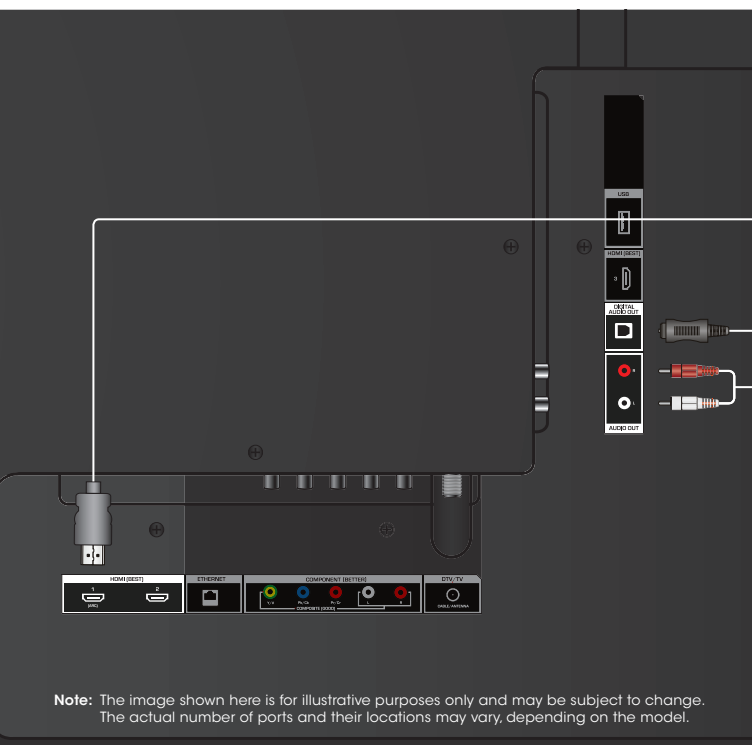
USB

HDMI (BEST)

3

DIGITAL AUDIO OUT

R

L

AUDIO OUT

HDMI (BEST)

1

(ARC)

2

ETHERNET

COMPONENT (BETTER)

Y/V

Pb/Cb

Pr/Cr

L

R

COMPOSITE (GOOD)

DTV/TV

CABLE/ANTENNA

**Note:** The image shown here is for illustrative purposes only and may be subject to change. The actual number of ports and their locations may vary, depending on the model.